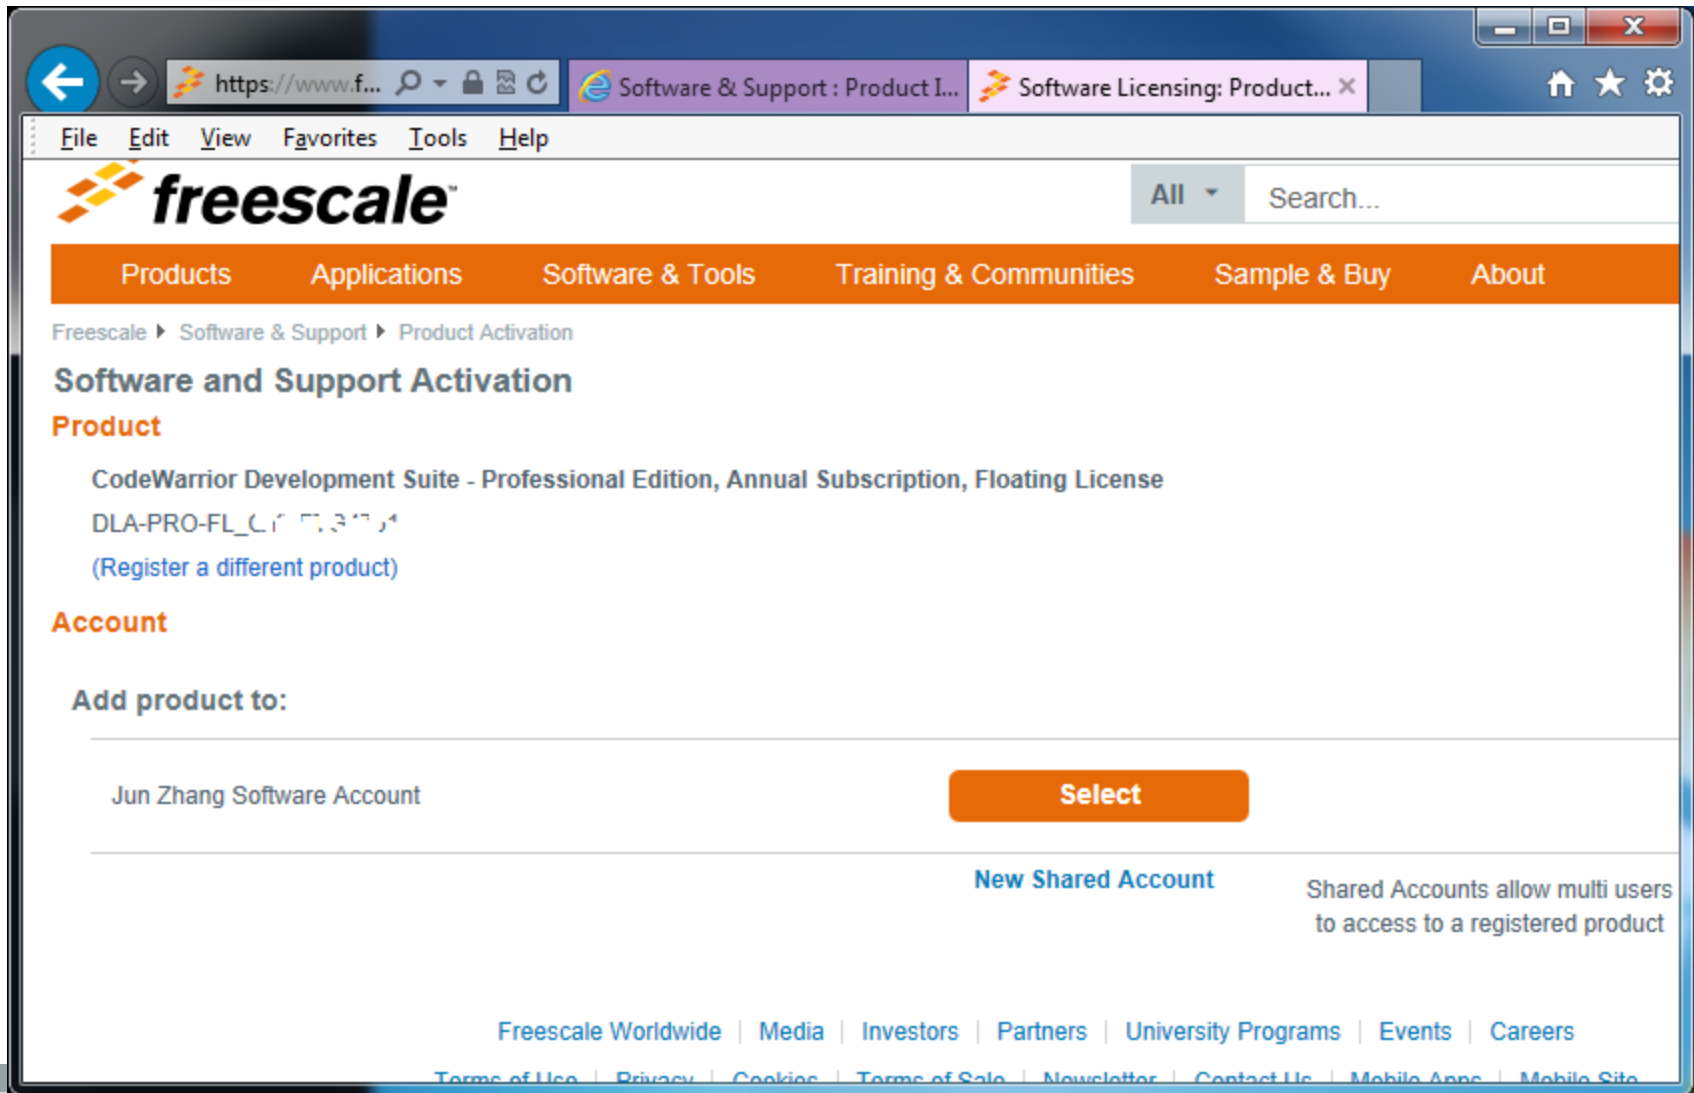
https://www.f... Software & Support : Product I... Software Licensing: Product... ×

File Edit View Favorites Tools Help

freescale

All Search...

Products Applications Software & Tools Training & Communities Sample & Buy About

Freescale ▸ Software & Support ▸ Product Activation

Software and Support Activation

Product

CodeWarrior Development Suite - Professional Edition, Annual Subscription, Floating License

DLA-PRO-FL_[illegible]

(Register a different product)

Account

Add product to:

Jun Zhang Software Account

Select

New Shared Account

Shared Accounts allow multi users to access to a registered product

Freescale Worldwide | Media | Investors | Partners | University Programs | Events | Careers

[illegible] | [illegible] | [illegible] | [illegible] | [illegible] | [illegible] | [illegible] | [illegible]